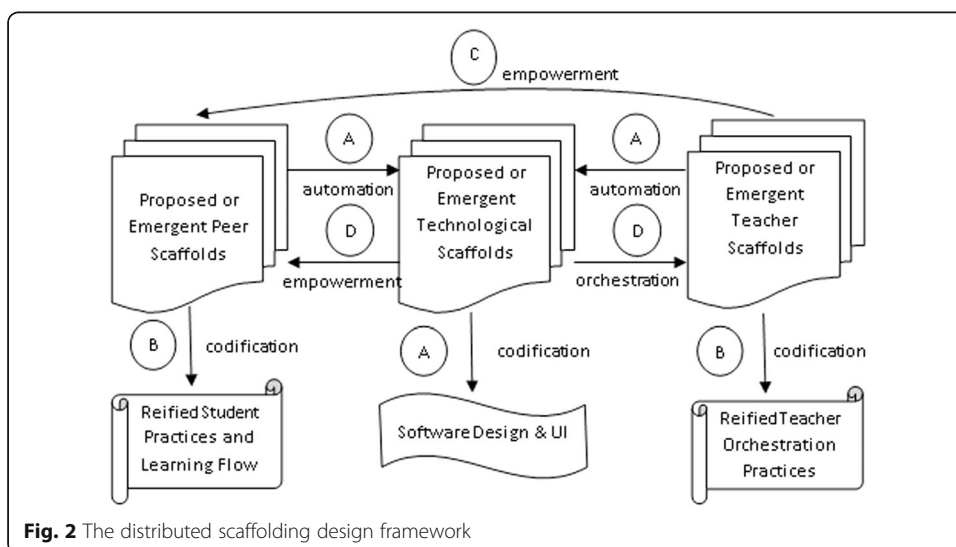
C
empowerment

A
automation

A
automation

Proposed or Emergent Peer Scaffolds

Proposed or Emergent Technological Scaffolds

Proposed or Emergent Teacher Scaffolds

D
empowerment

D
orchestration

B
codification

A
codification

B
codification

ReifiedStudent Practices and Learning Flow

SoftwareDesign & UI

ReifiedTeacher Orchestration Practices

**Fig. 2** The distributed scaffolding design framework